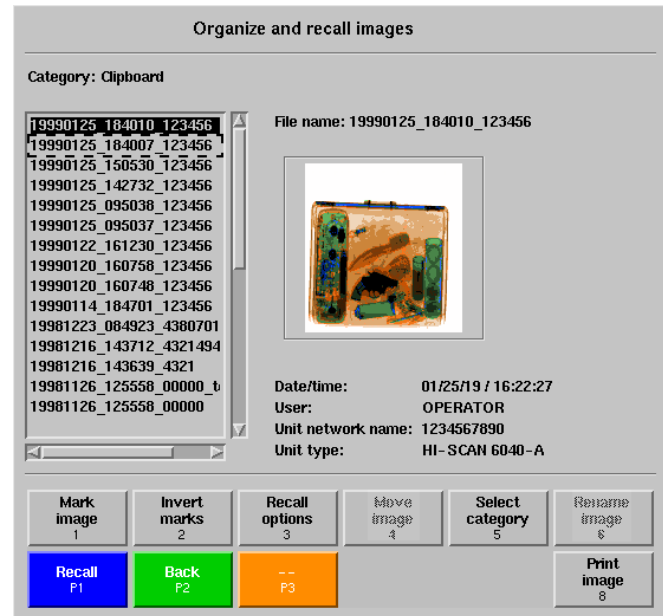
Organize and recall images

Category: Clipboard

19990125_184010_123456
19990125_184007_123456
19990125_150530_123456
19990125_142732_123456
19990125_095038_123456
19990125_095037_123456
19990122_161230_123456
19990120_160758_123456
19990120_160748_123456
19990114_184701_123456
19981223_084923_4380701
19981216_143712_4321494
19981216_143639_4321
19981126_125558_00000_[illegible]
19981126_125558_00000

File name: 19990125_184010_123456

Date/time: 01/25/19 / 16:22:27
User: OPERATOR
Unit network name: 1234567890
Unit type: HI-SCAN 6040-A

Mark image 1
Invert marks 2
Recall options 3
Move image 4
Select category 5
Rename image 6

Recall P1
Back P2
-- P3
Print image 8